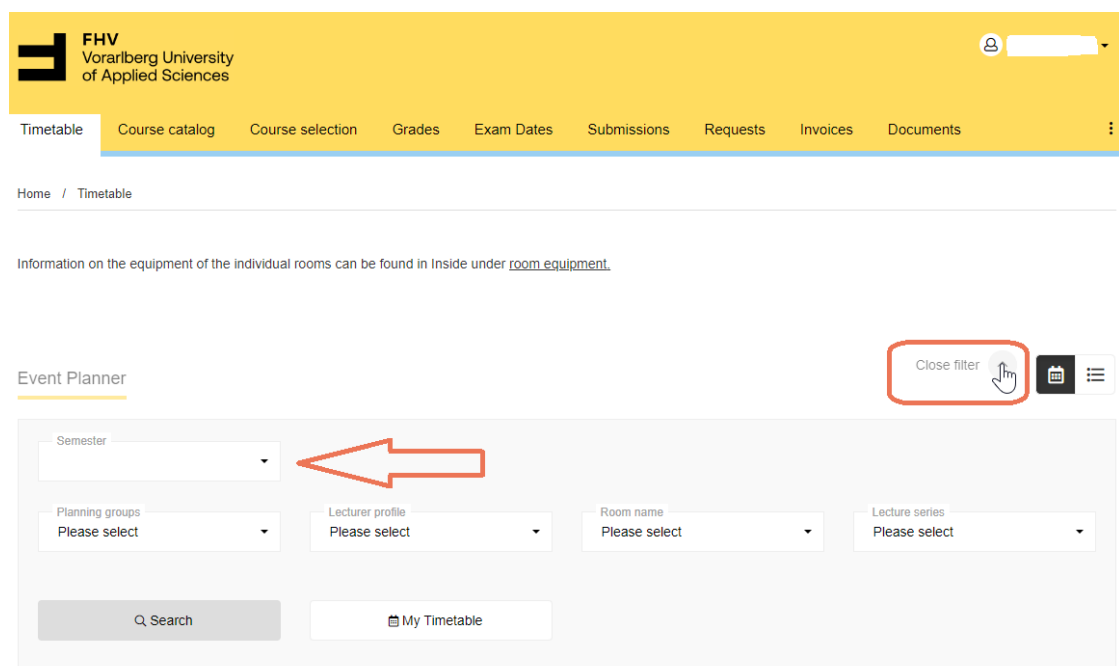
FHV
Vorarlberg University of Applied Sciences

Timetable Course catalog Course selection Grades Exam Dates Submissions Requests Invoices Documents

Home / Timetable

Information on the equipment of the individual rooms can be found in Inside under room equipment.

Event Planner

Close filter

Semester

Planning groups
Please select

Lecturer profile
Please select

Room name
Please select

Lecture series
Please select

Search

My Timetable